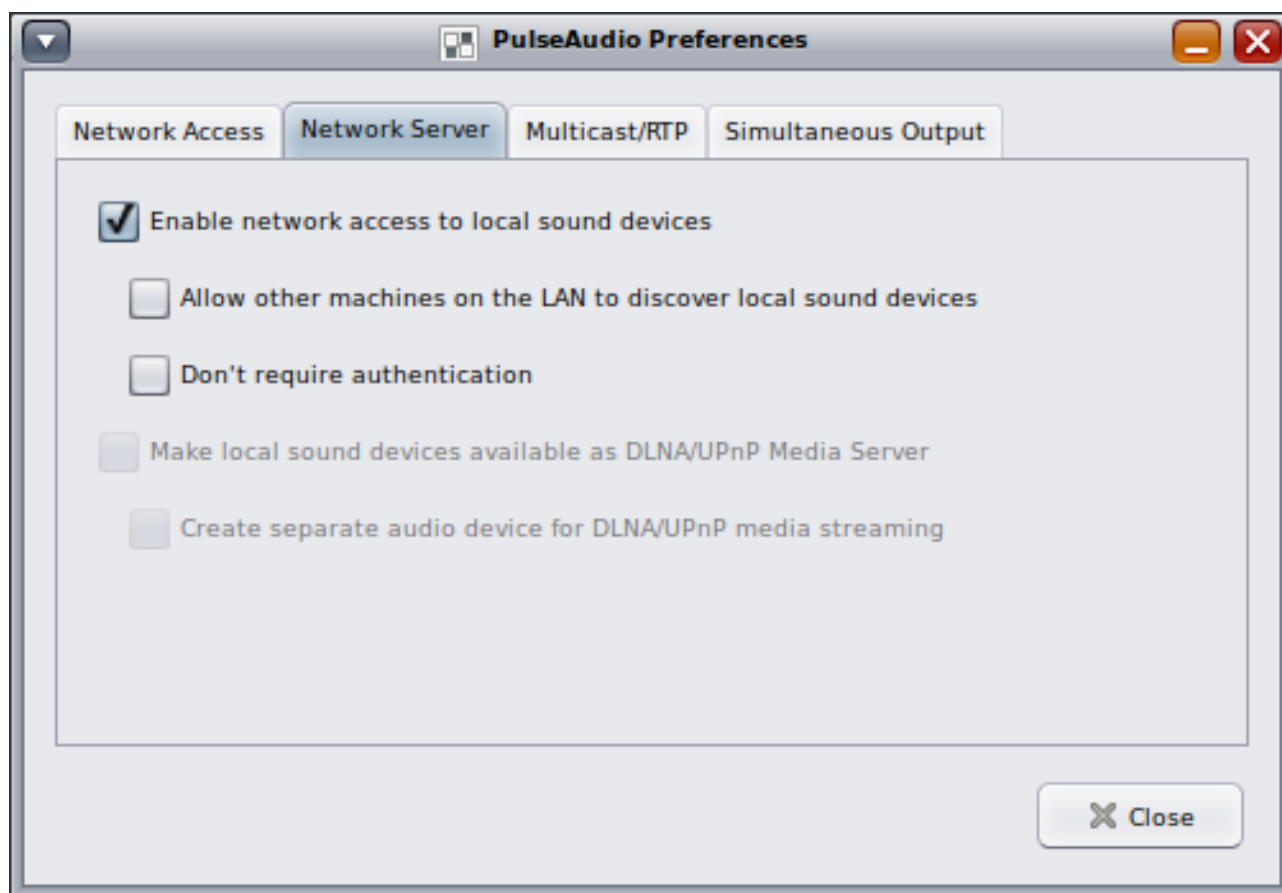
PulseAudio Preferences

Network Access
Network Server
Multicast/RTP
Simultaneous Output

Enable network access to local sound devices

Allow other machines on the LAN to discover local sound devices

Don't require authentication

Make local sound devices available as DLNA/UPnP Media Server

Create separate audio device for DLNA/UPnP media streaming

Close